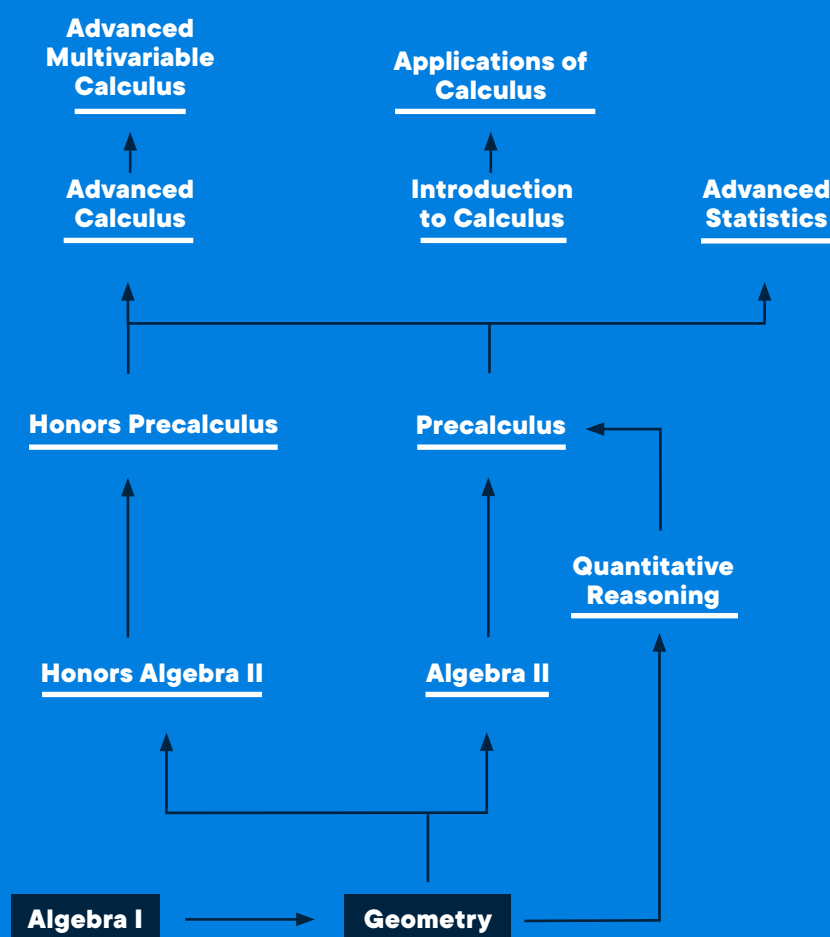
Advanced Multivariable Calculus

Applications of Calculus

Advanced Calculus

Introduction to Calculus

Advanced Statistics

Honors Precalculus

Precalculus

Quantitative Reasoning

Honors Algebra II

Algebra II

Algebra I

Geometry